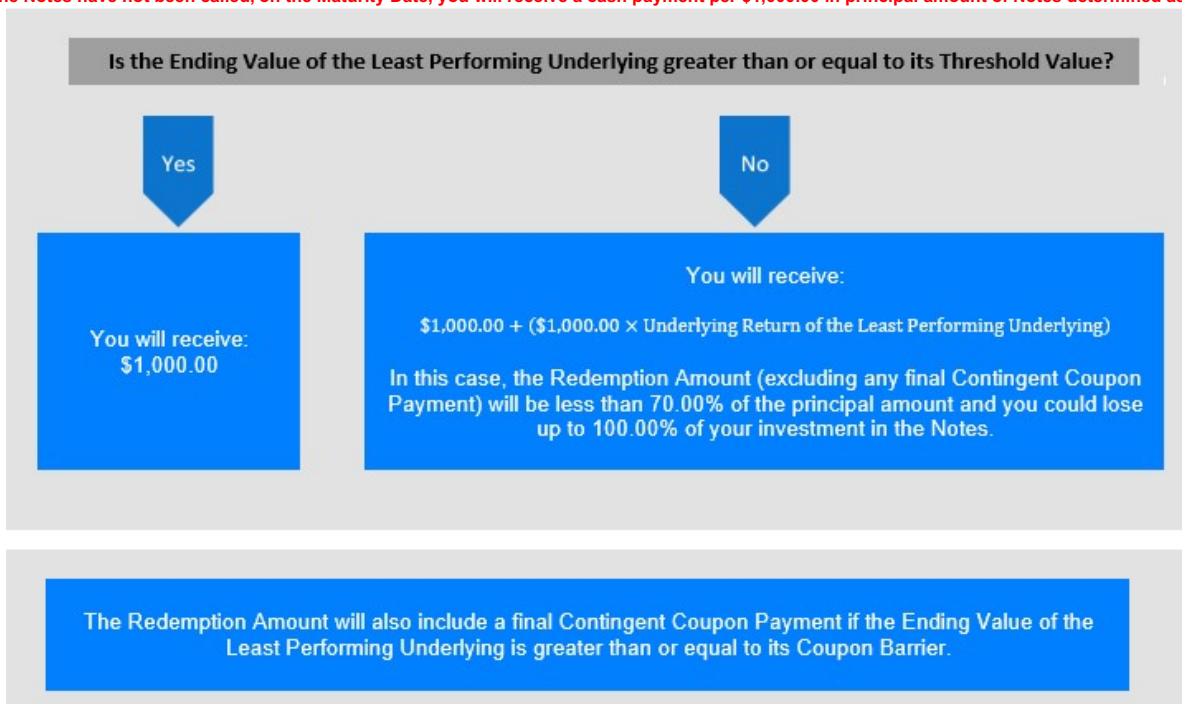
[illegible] Notes have not been called, on the Maturity Date, you will receive a cash payment per $1,000.00 in principal amount of Notes determined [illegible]

Is the Ending Value of the Least Performing Underlying greater than or equal to its Threshold Value?

Yes

No

You will receive: $1,000.00

You will receive:

$1,000.00 + ($1,000.00 × Underlying Return of the Least Performing Underlying)

In this case, the Redemption Amount (excluding any final Contingent Coupon Payment) will be less than 70.00% of the principal amount and you could lose up to 100.00% of your investment in the Notes.

The Redemption Amount will also include a final Contingent Coupon Payment if the Ending Value of the Least Performing Underlying is greater than or equal to its Coupon Barrier.